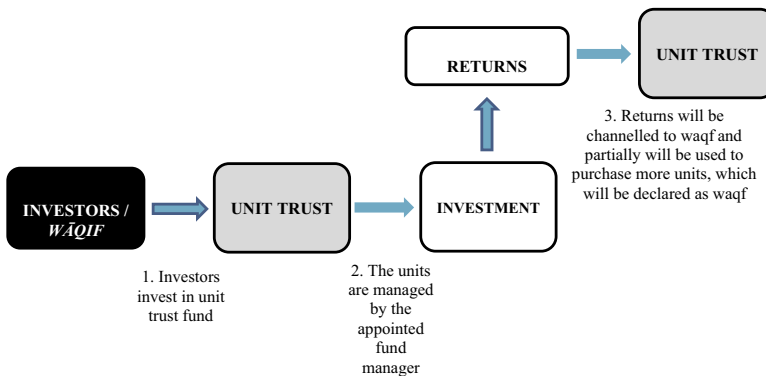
RETURNS

UNIT TRUST

3. Returns will be channelled to waqf and partially will be used to purchase more units, which will be declared as waqf

INVESTORS / *WĀQIF*

UNIT TRUST

INVESTMENT

1. Investors invest in unit trust fund

2. The units are managed by the appointed fund manager